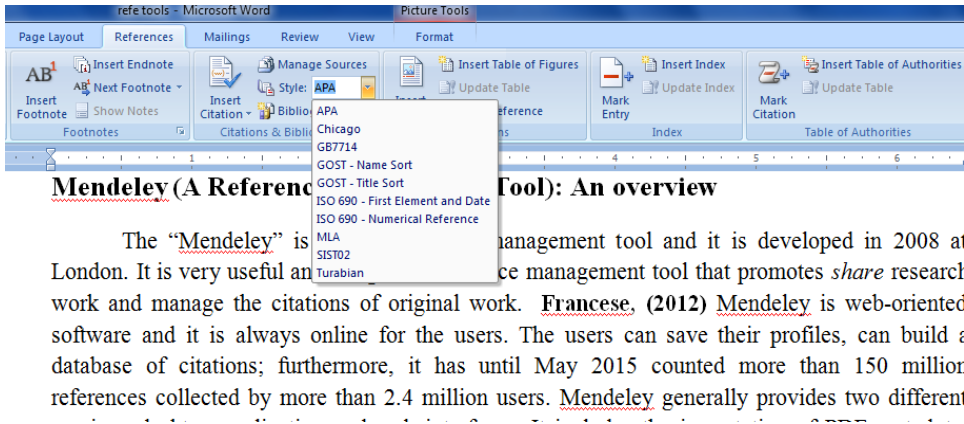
refe tools - Microsoft Word

Picture Tools

Page Layout | References | Mailings | Review | View | Format

AB¹ Insert Footnote

Insert Endnote

Next Footnote

Show Notes

Footnotes

Insert Citation

Manage Sources

Style: APA

Bibli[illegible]

Citations & Bibli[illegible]

Insert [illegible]

Insert Table of Figures

Update Table

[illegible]eference

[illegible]ns

Mark Entry

Insert Index

Update Index

Index

Mark Citation

Insert Table of Authorities

Update Table

Table of Authorities

APA
Chicago
GB7714
GOST - Name Sort
GOST - Title Sort
ISO 690 - First Element and Date
ISO 690 - Numerical Reference
MLA
SIST02
Turabian

**Mendeley (A Referenc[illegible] Tool): An overview**

The "Mendeley" is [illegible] management tool and it is developed in 2008 a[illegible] London. It is very useful an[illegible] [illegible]ce management tool that promotes *share* research work and manage the citations of original work. **Francese, (2012)** Mendeley is web-oriented software and it is always online for the users. The users can save their profiles, can build a database of citations; furthermore, it has until May 2015 counted more than 150 million references collected by more than 2.4 million users. Mendeley generally provides two different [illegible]